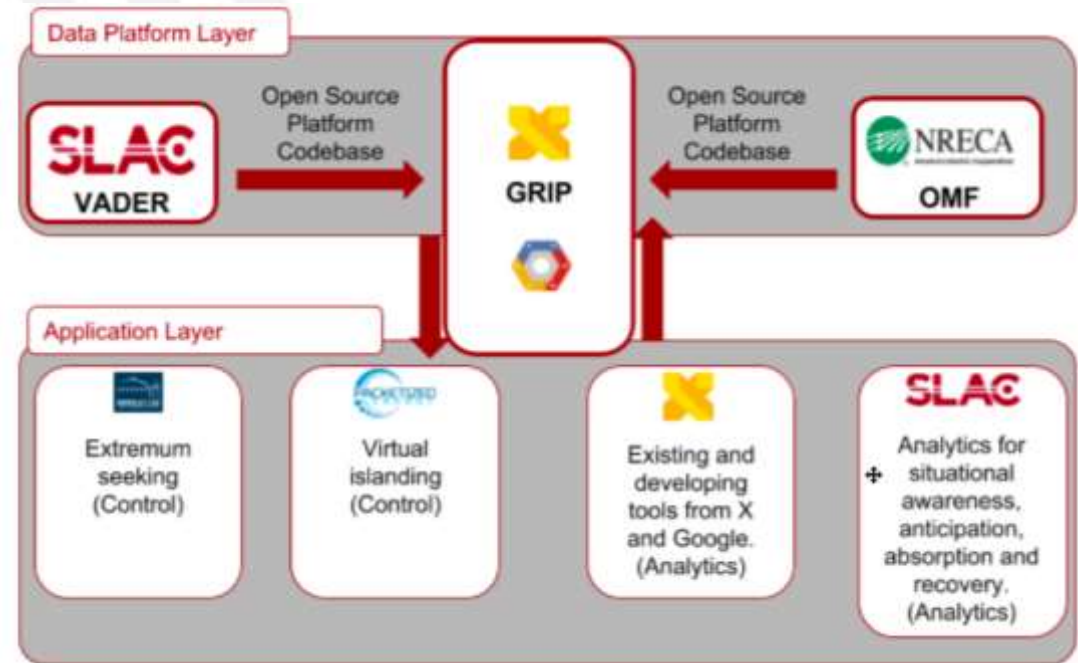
Data Platform Layer

SLAC
VADER

Open Source Platform Codebase

GRIP

Open Source Platform Codebase

NRECA
OMF

Application Layer

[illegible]

Extremum seeking (Control)

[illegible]

Virtual islanding (Control)

Existing and developing tools from X and Google. (Analytics)

SLAC

Analytics for situational awareness, anticipation, absorption and recovery. (Analytics)